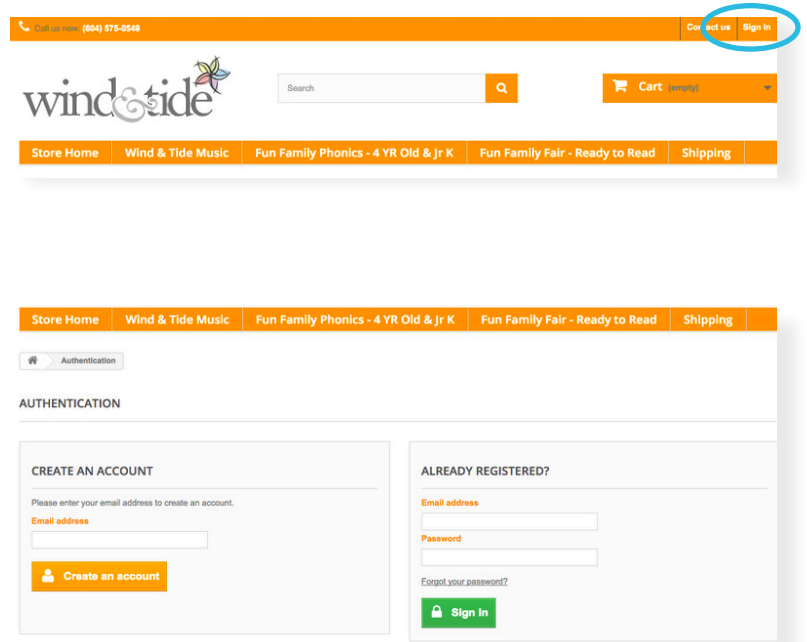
Call us now: (604) 575-0549

Contact us Sign in

wind&tide

Search

Cart (empty)

Store Home | Wind & Tide Music | Fun Family Phonics - 4 YR Old & Jr K | Fun Family Fair - Ready to Read | Shipping

Store Home | Wind & Tide Music | Fun Family Phonics - 4 YR Old & Jr K | Fun Family Fair - Ready to Read | Shipping

Authentication

AUTHENTICATION

CREATE AN ACCOUNT

Please enter your email address to create an account.

Email address

Create an account

ALREADY REGISTERED?

Email address

Password

Forgot your password?

Sign in